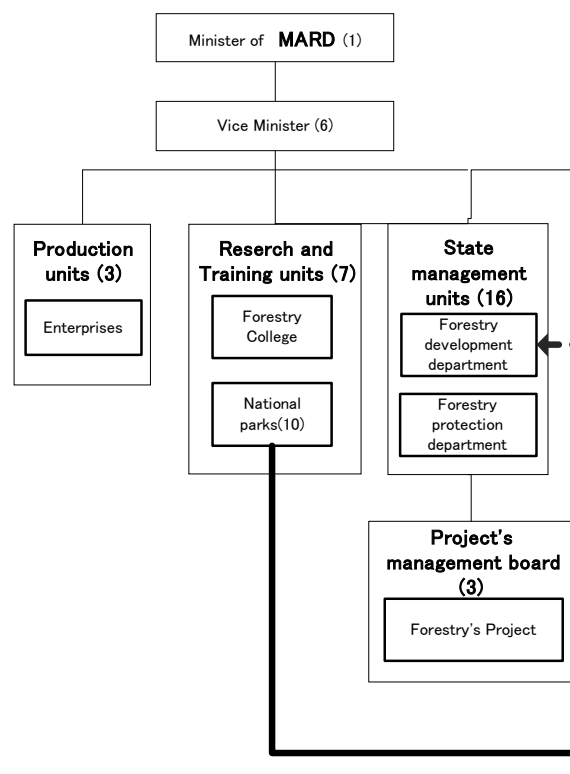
Minister of MARD (1)

Vice Minister (6)

Production units (3)

Enterprises

Reserch and Training units (7)

Forestry College

National parks(10)

State management units (16)

Forestry development department

Forestry protection department

Project's management board (3)

Forestry's Project